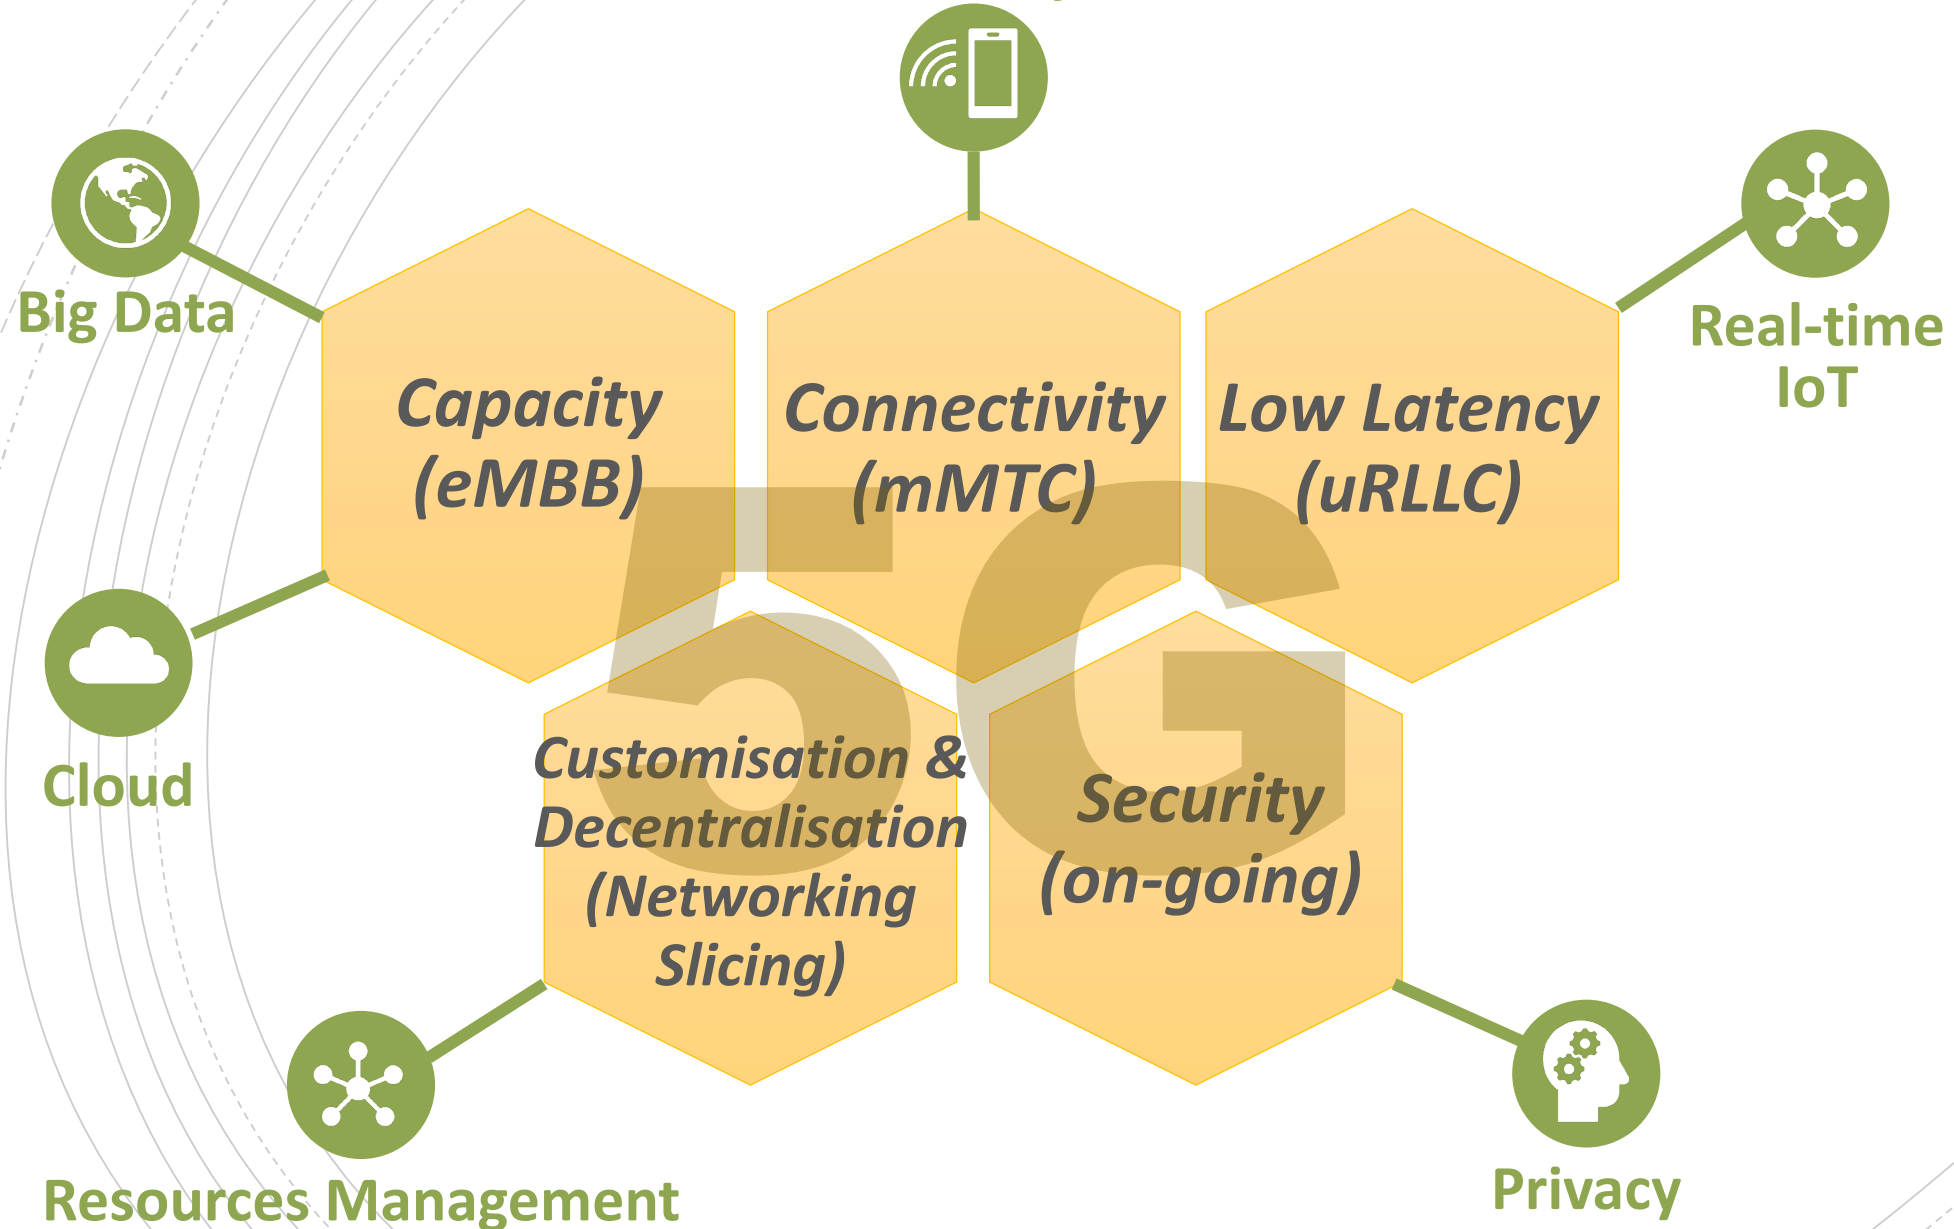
Big Data

Capacity (eMBB)

Connectivity (mMTC)

Low Latency (uRLLC)

Real-time IoT

5G

Cloud

Customisation & Decentralisation (Networking Slicing)

Security (on-going)

Resources Management

Privacy